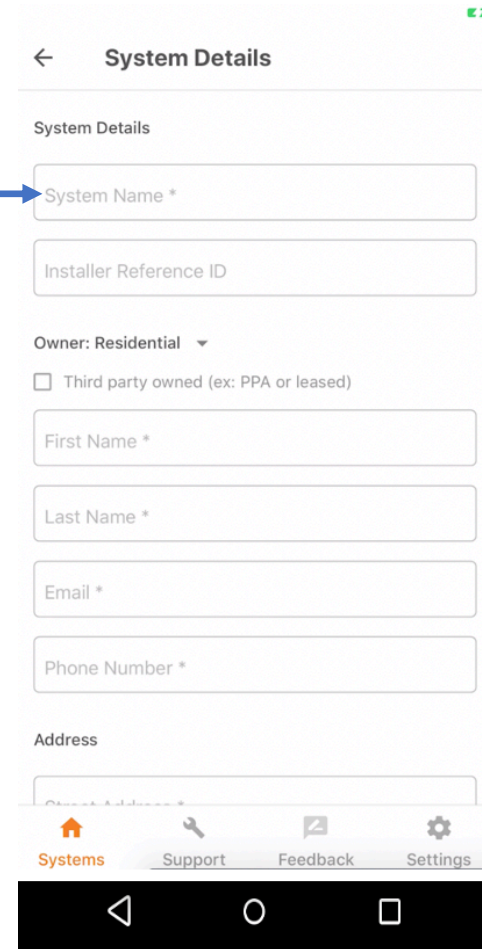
System Details

System Details

System Name *

Installer Reference ID

Owner: Residential

Third party owned (ex: PPA or leased)

First Name *

Last Name *

Email *

Phone Number *

Address

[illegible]

Systems Support Feedback Settings